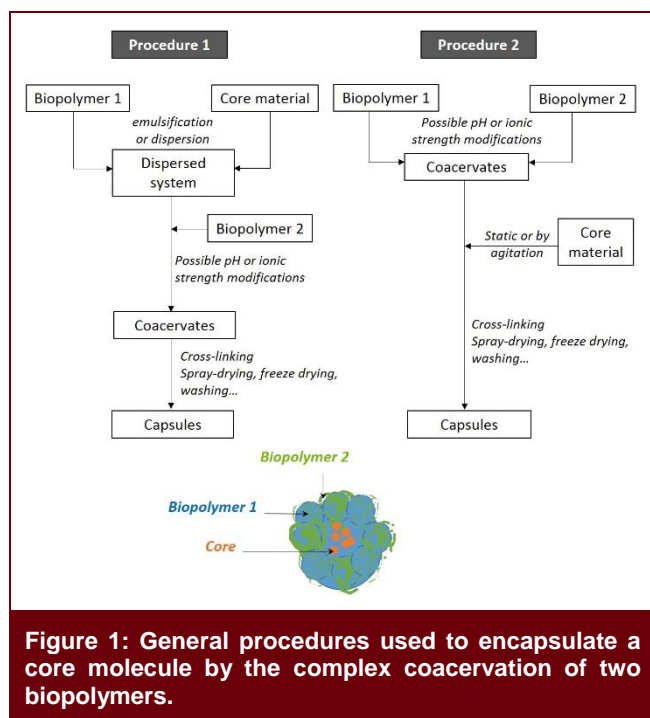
Procedure 1

Biopolymer 1

Core material

emulsification or dispersion

Dispersed system

Biopolymer 2

Possible pH or ionic strength modifications

Coacervates

Cross-linking
Spray-drying, freeze drying, washing...

Capsules

Procedure 2

Biopolymer 1

Biopolymer 2

Possible pH or ionic strength modifications

Coacervates

Static or by agitation

Core material

Cross-linking
Spray-drying, freeze drying, washing...

Capsules

Biopolymer 2

Biopolymer 1

Core

Figure 1: General procedures used to encapsulate a core molecule by the complex coacervation of two biopolymers.